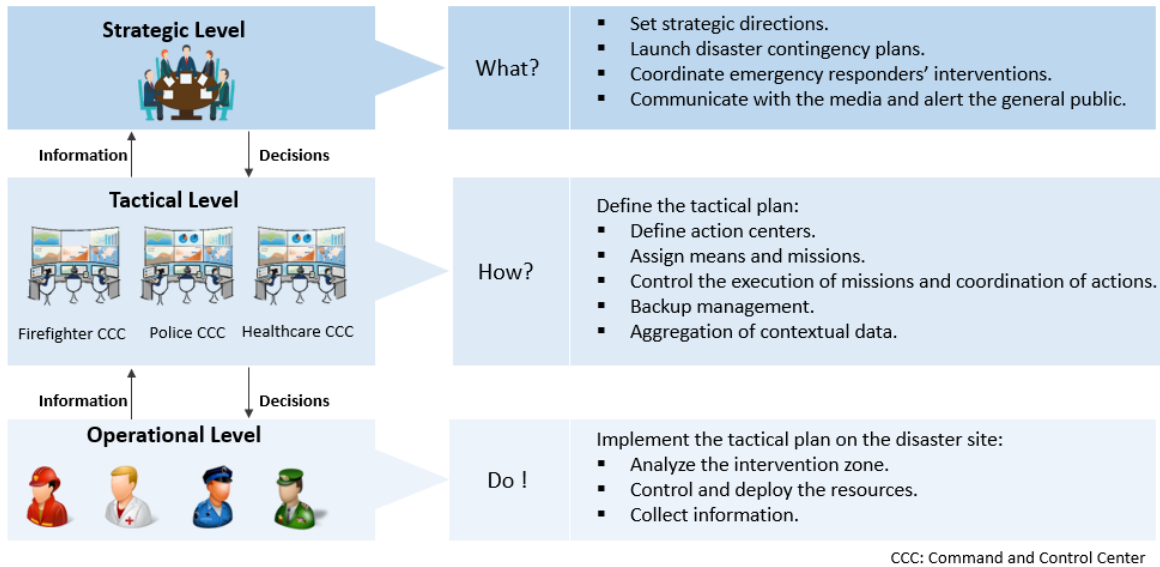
Strategic Level

What?

- Set strategic directions.
- Launch disaster contingency plans.
- Coordinate emergency responders' interventions.
- Communicate with the media and alert the general public.

Information

Decisions

Tactical Level

Firefighter CCC

Police CCC

Healthcare CCC

How?

Define the tactical plan:
- Define action centers.
- Assign means and missions.
- Control the execution of missions and coordination of actions.
- Backup management.
- Aggregation of contextual data.

Information

Decisions

Operational Level

Do !

Implement the tactical plan on the disaster site:
- Analyze the intervention zone.
- Control and deploy the resources.
- Collect information.

CCC: Command and Control Center